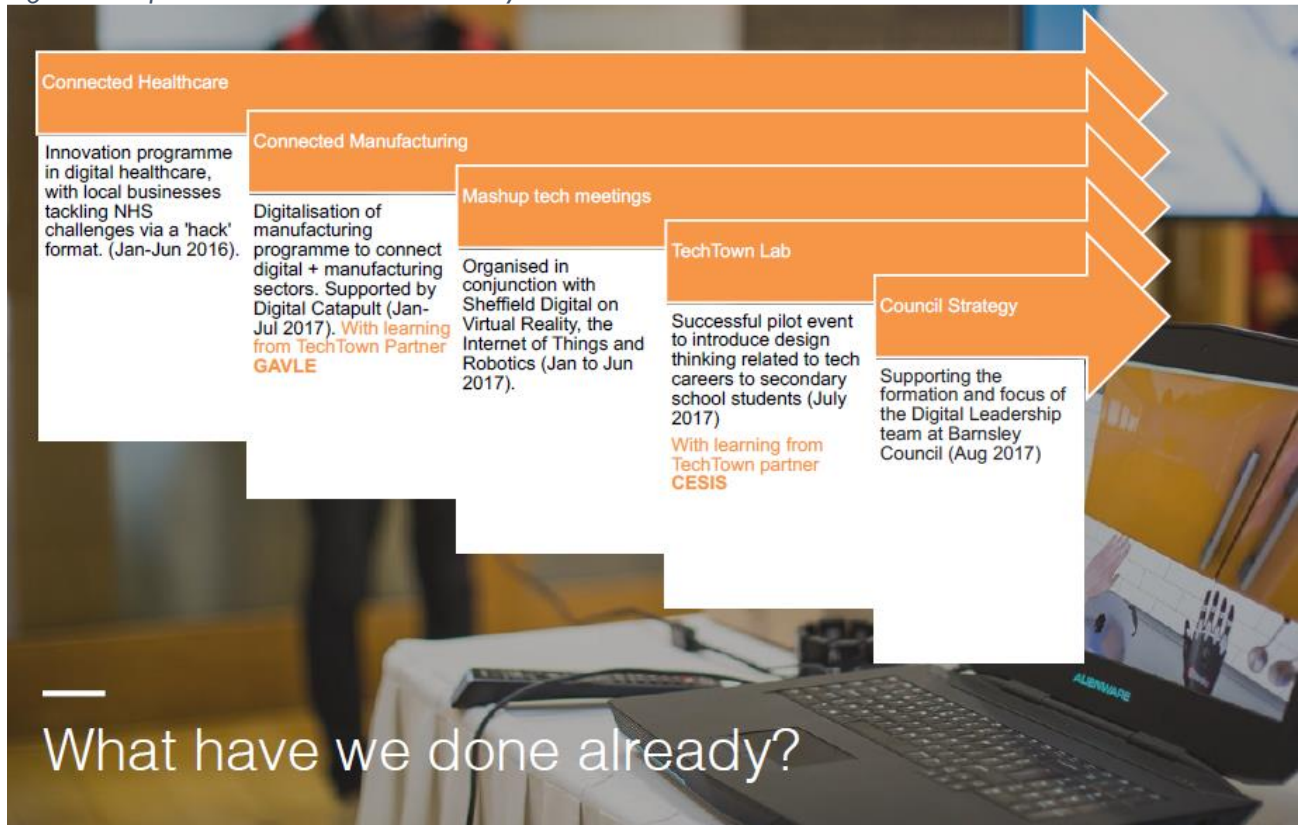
Connected Healthcare

Innovation programme in digital healthcare, with local businesses tackling NHS challenges via a 'hack' format. (Jan-Jun 2016).

Connected Manufacturing

Digitalisation of manufacturing programme to connect digital + manufacturing sectors. Supported by Digital Catapult (Jan-Jul 2017). With learning from TechTown Partner GAVLE

Mashup tech meetings

Organised in conjunction with Sheffield Digital on Virtual Reality, the Internet of Things and Robotics (Jan to Jun 2017).

TechTown Lab

Successful pilot event to introduce design thinking related to tech careers to secondary school students (July 2017)

With learning from TechTown partner CESIS

Council Strategy

Supporting the formation and focus of the Digital Leadership team at Barnsley Council (Aug 2017)

ALIENWARE

What have we done already?